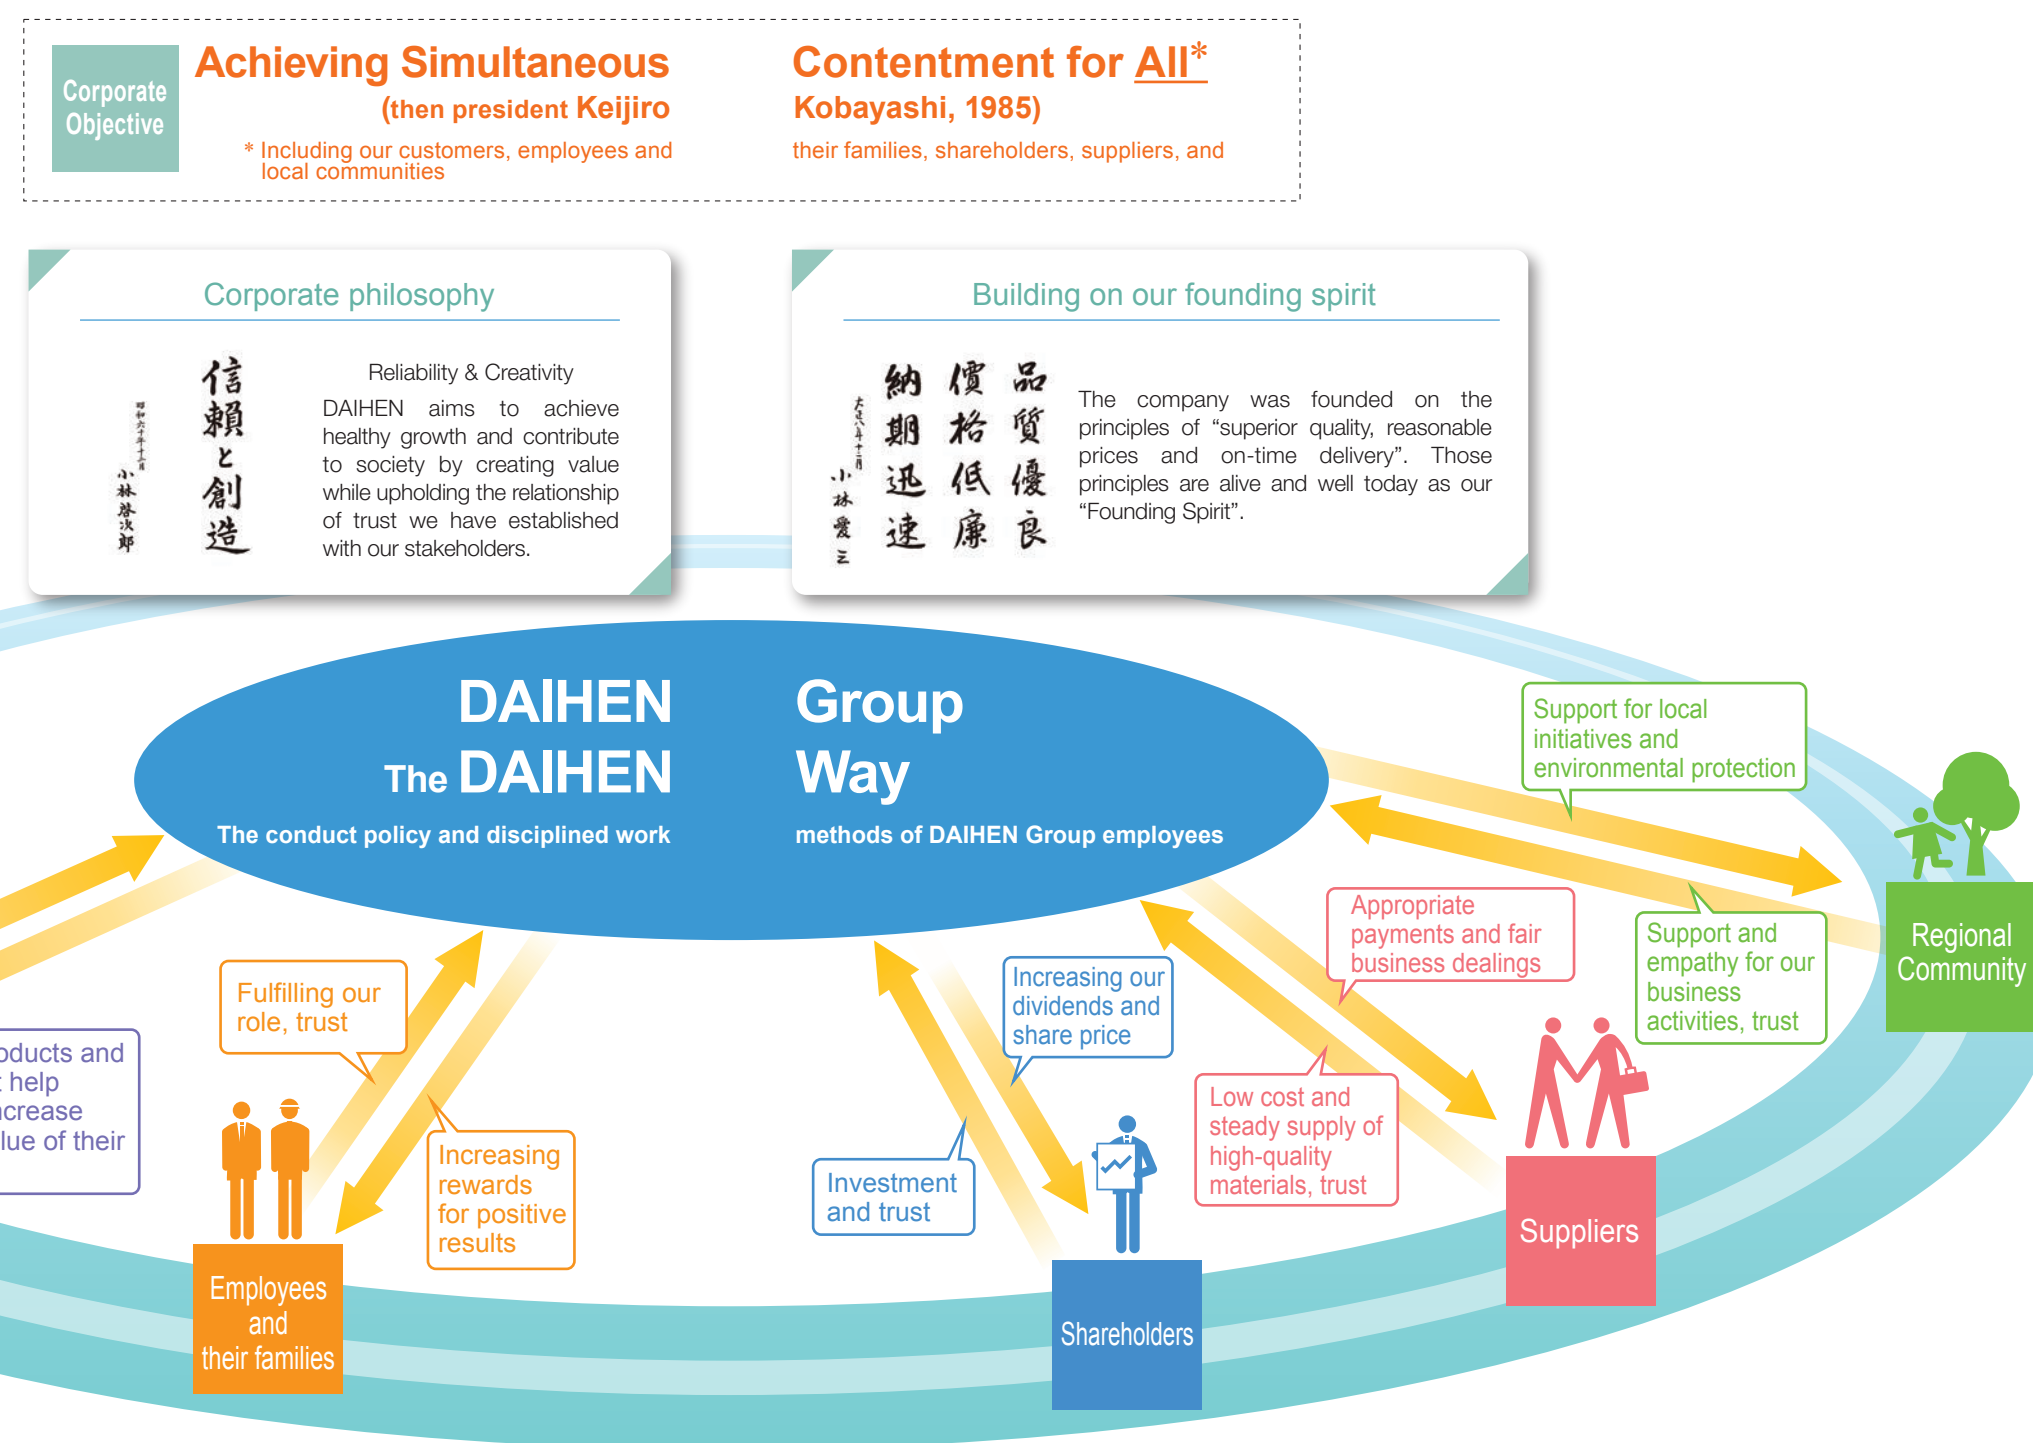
Corporate Objective

Achieving Simultaneous Contentment for All*
(then president Keijiro Kobayashi, 1985)

* Including our customers, employees and their families, shareholders, suppliers, and local communities

Corporate philosophy

信頼と創造

小林啓次郎

Reliability & Creativity

DAIHEN aims to achieve healthy growth and contribute to society by creating value while upholding the relationship of trust we have established with our stakeholders.

Building on our founding spirit

品質優良 價格低廉 納期迅速

小林愛三

The company was founded on the principles of “superior quality, reasonable prices and on-time delivery”. Those principles are alive and well today as our “Founding Spirit”.

DAIHEN Group Way
The DAIHEN Way

The conduct policy and disciplined work methods of DAIHEN Group employees

Support for local initiatives and environmental protection

Regional Community

Support and empathy for our business activities, trust

Appropriate payments and fair business dealings

Low cost and steady supply of high-quality materials, trust

Suppliers

Increasing our dividends and share price

Investment and trust

Shareholders

Fulfilling our role, trust

Increasing rewards for positive results

Employees and their families

oducts and t help ncrease lue of their